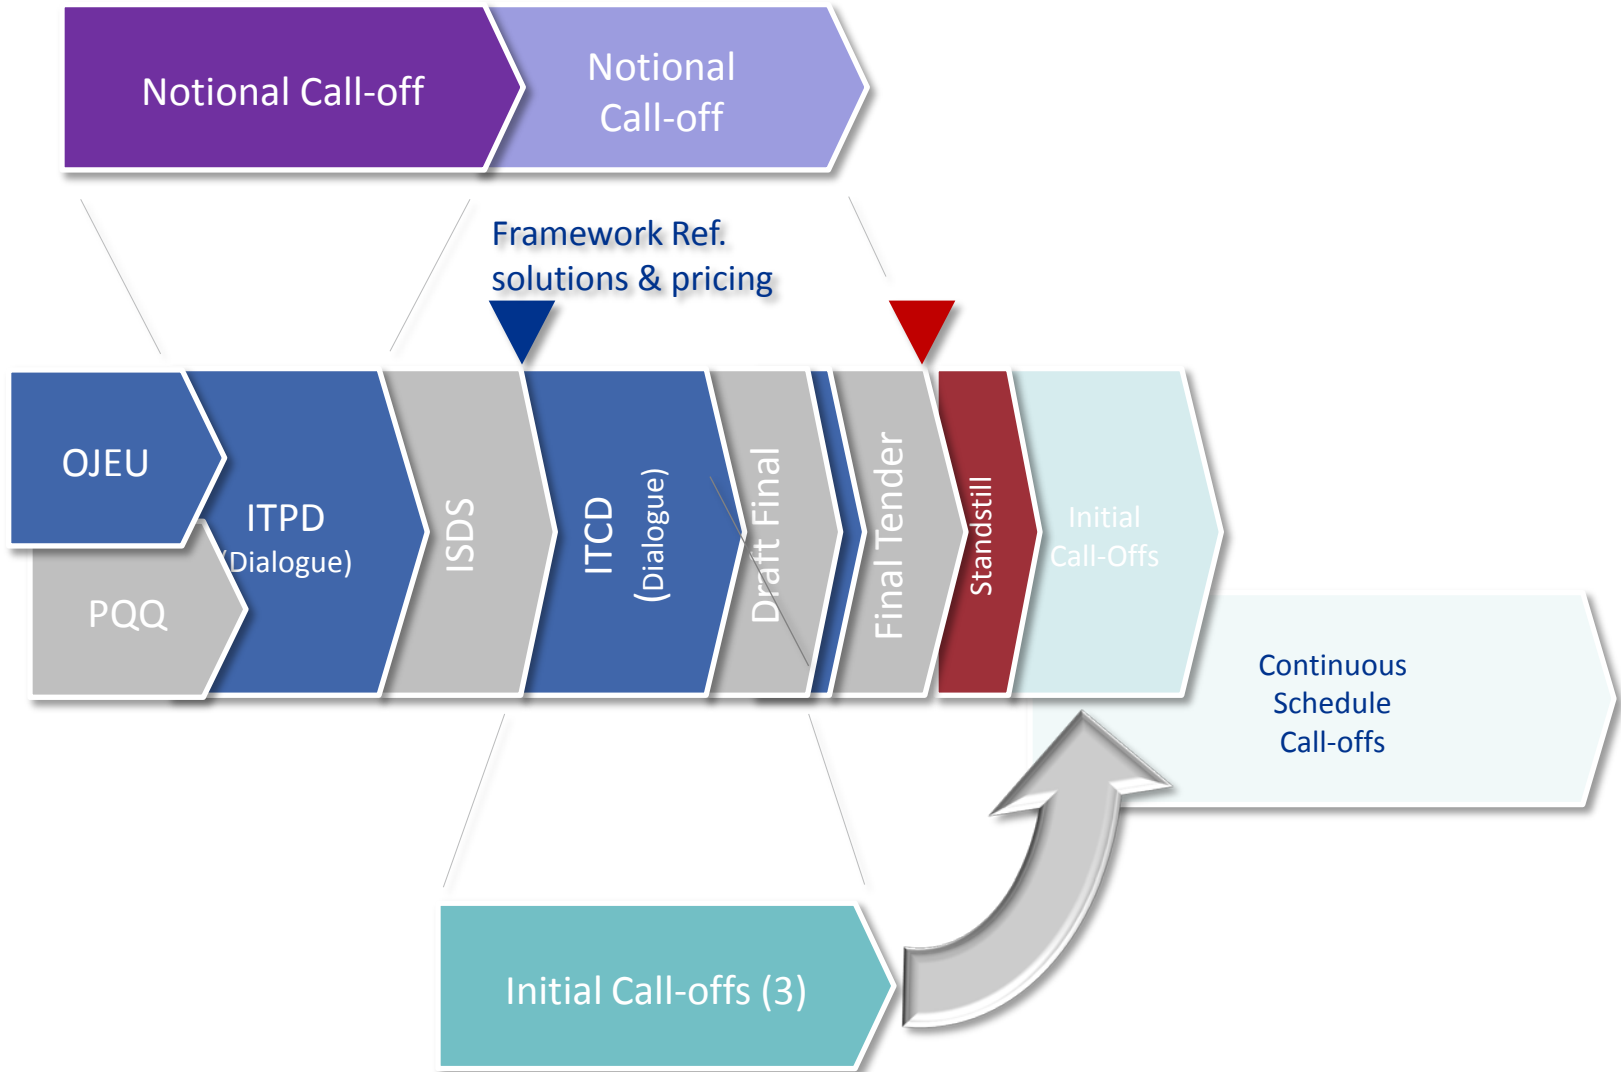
Notional Call-off

Notional Call-off

Framework Ref. solutions & pricing

OJEU

PQQ

ITPD (Dialogue)

ISDS

ITCD (Dialogue)

Draft Final

Final Tender

Standstill

Initial Call-Offs

Continuous Schedule Call-offs

Initial Call-offs (3)